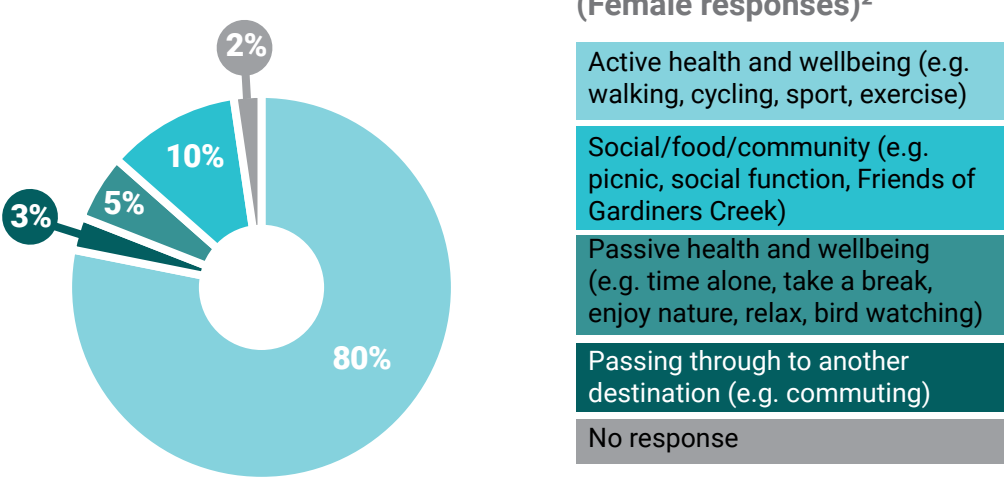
(Female responses)$^2$

2%

10%

5%

3%

80%

Active health and wellbeing (e.g. walking, cycling, sport, exercise)

Social/food/community (e.g. picnic, social function, Friends of Gardiners Creek)

Passive health and wellbeing (e.g. time alone, take a break, enjoy nature, relax, bird watching)

Passing through to another destination (e.g. commuting)

No response